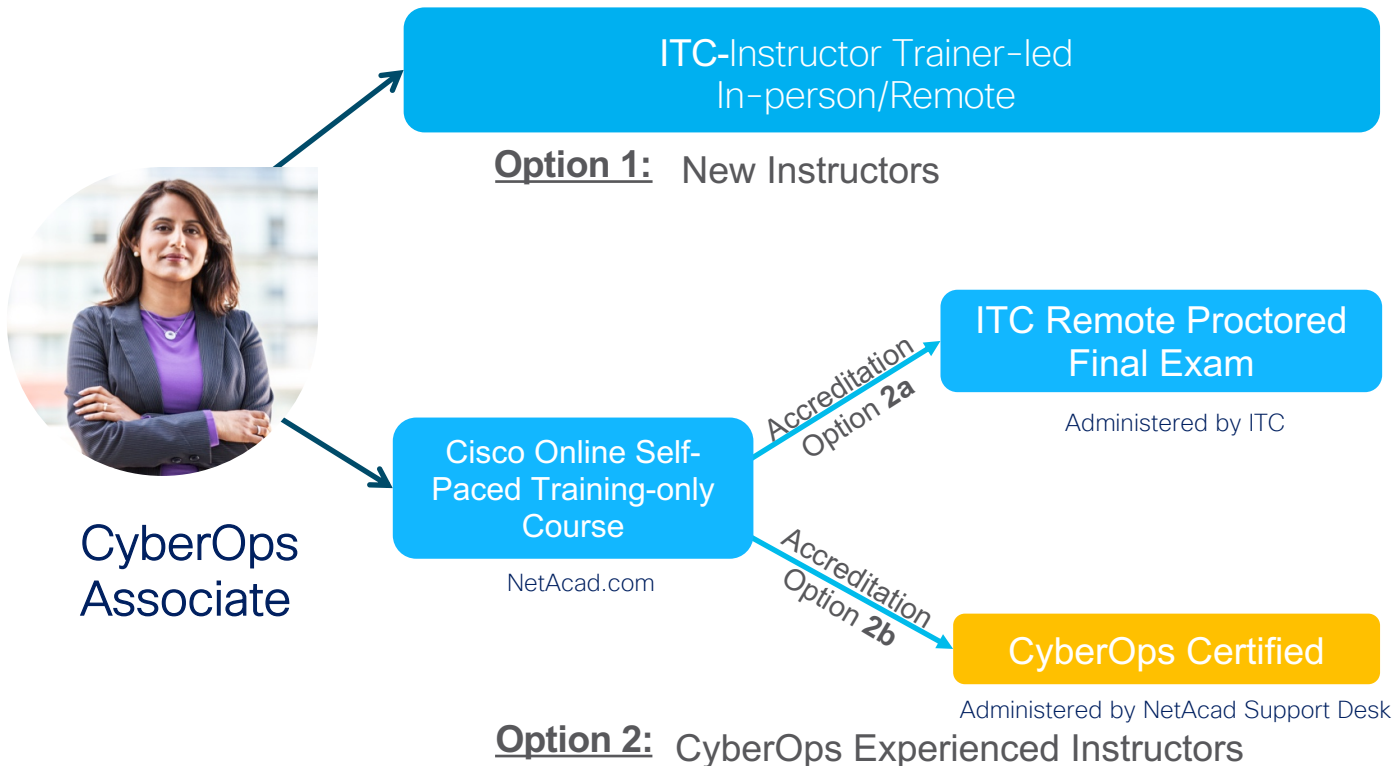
ITC-Instructor Trainer-led
In-person/Remote

Option 1: New Instructors

CyberOps Associate

Cisco Online Self-Paced Training-only Course

NetAcad.com

Accreditation Option 2a

ITC Remote Proctored Final Exam

Administered by ITC

Accreditation Option 2b

CyberOps Certified

Administered by NetAcad Support Desk

Option 2: CyberOps Experienced Instructors